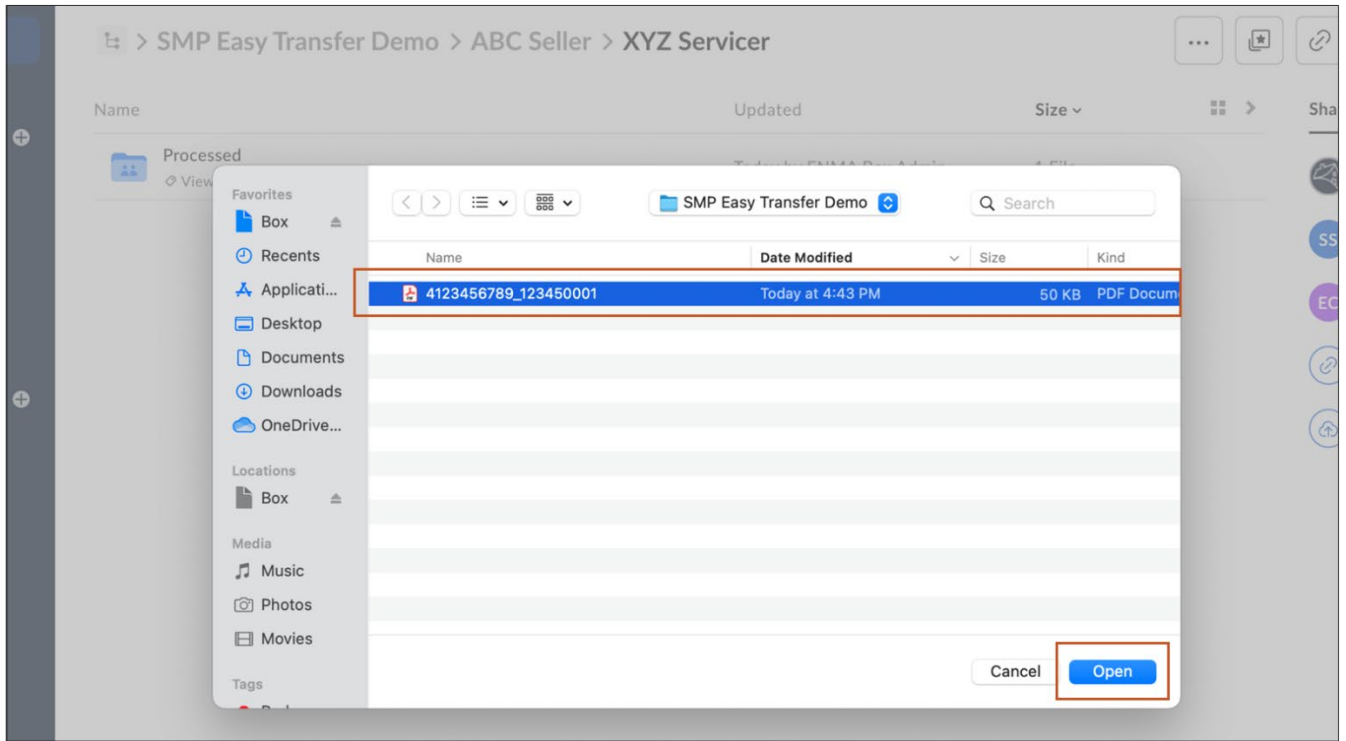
> SMP Easy Transfer Demo > ABC Seller > XYZ Servicer

...

Name

Updated

Size

Sha

Processed

View

Today by FNMA Box Admin

1 File

SS

EC

Favorites

Box

Recents

Applicati...

Desktop

Documents

Downloads

OneDrive...

Locations

Box

Media

Music

Photos

Movies

Tags

SMP Easy Transfer Demo

Search

| Name | Date Modified | Size | Kind |
|---|---|---|---|
| 4123456789_123450001 | Today at 4:43 PM | 50 KB | PDF Docum |

Cancel

Open